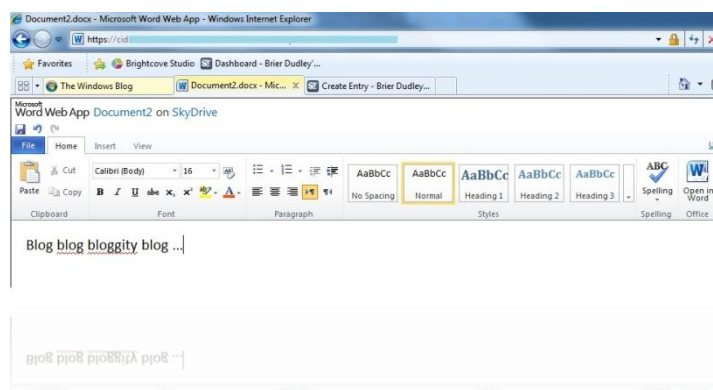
Document2.docx - Microsoft Word Web App - Windows Internet Explorer

https://cid

Favorites | Brightcove Studio | Dashboard - Brier Dudley'...

The Windows Blog | Document2.docx - Mic... | Create Entry - Brier Dudley...

Microsoft Word Web App Document2 on SkyDrive

File | Home | Insert | View

Paste | Cut | Copy | Calibri (Body) | 16 | B | I | U | abe | $x_2$ | $x^2$ | A | AaBbCc No Spacing | AaBbCc Normal | AaBbCc Heading 1 | AaBbCc Heading 2 | AaBbCc Heading 3 | ABC Spelling | Open in Word

Clipboard | Font | Paragraph | Styles | Spelling | Office

Blog blog bloggity blog ...